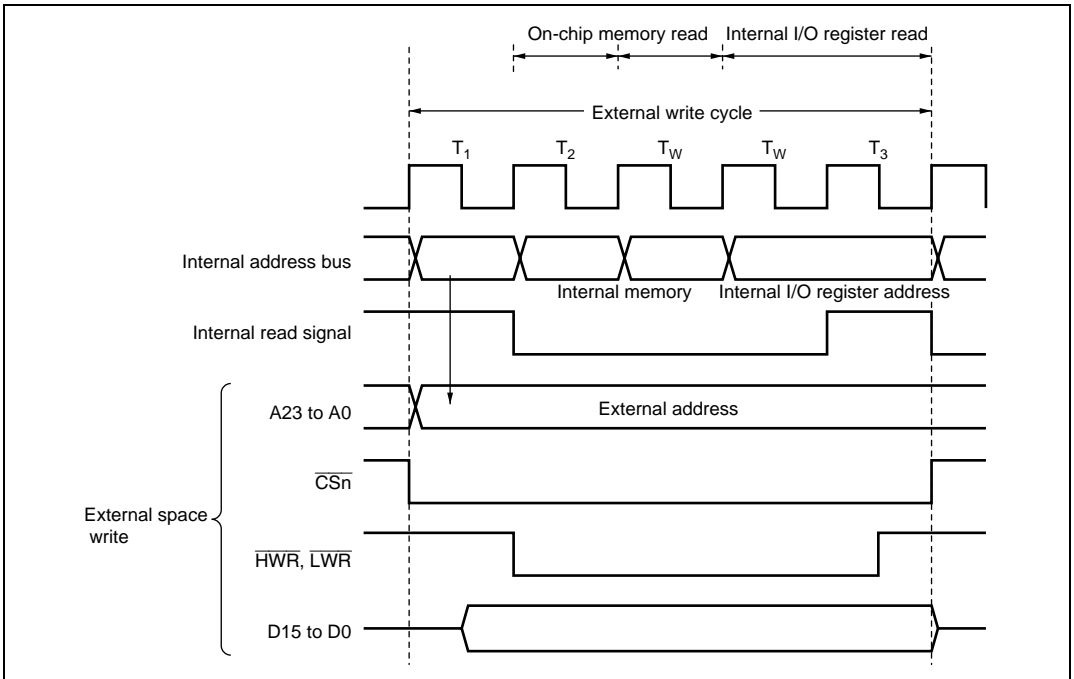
On-chip memory read

Internal I/O register read

External write cycle

$T_1$

$T_2$

$T_W$

$T_W$

$T_3$

Internal address bus

Internal memory

Internal I/O register address

Internal read signal

A23 to A0

External address

$\overline{CSn}$

External space write

$\overline{HWR}$, $\overline{LWR}$

D15 to D0